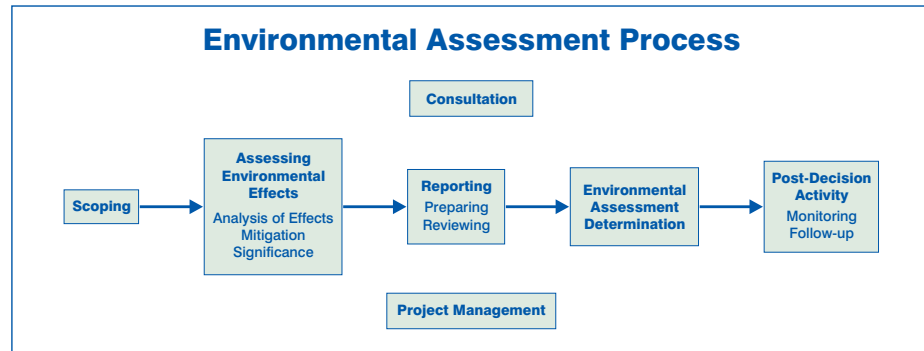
Environmental Assessment Process

Consultation

Scoping

Assessing Environmental Effects
Analysis of Effects
Mitigation
Significance

Reporting
Preparing
Reviewing

Environmental Assessment Determination

Post-Decision Activity
Monitoring
Follow-up

Project Management